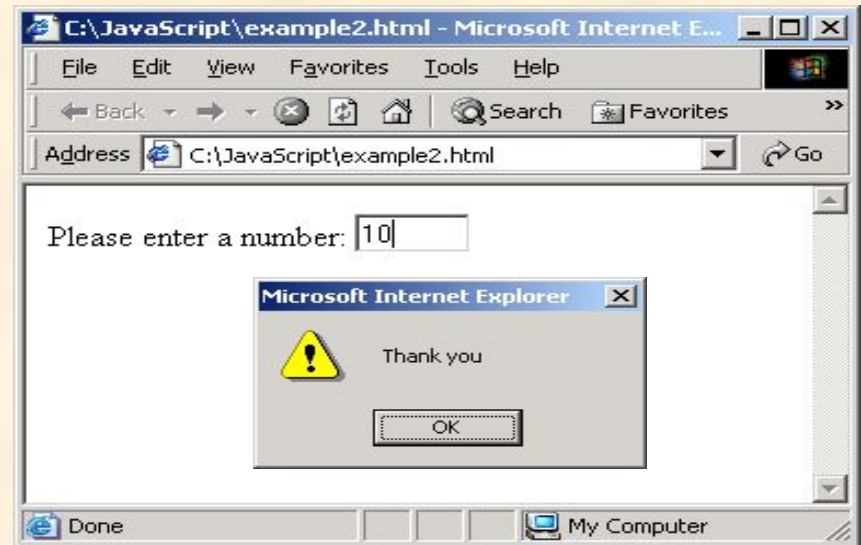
C:\JavaScript\example2.html - Microsoft Internet E...

File Edit View Favorites Tools Help

Back Search Favorites

Address C:\JavaScript\example2.html Go

Please enter a number: 10

Microsoft Internet Explorer

Thank you

OK

Done My Computer